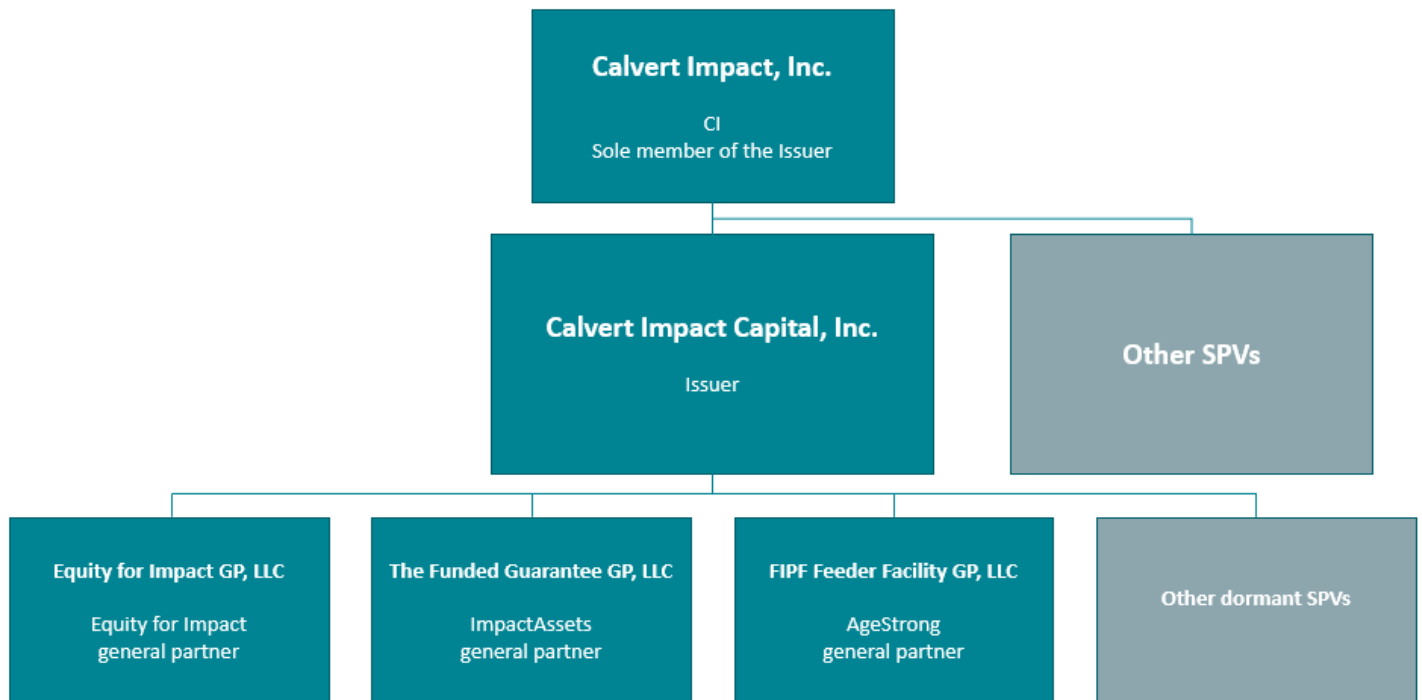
Calvert Impact, Inc.

CI
Sole member of the Issuer

Calvert Impact Capital, Inc.

Issuer

Other SPVs

Equity for Impact GP, LLC

Equity for Impact
general partner

The Funded Guarantee GP, LLC

ImpactAssets
general partner

FIPF Feeder Facility GP, LLC

AgeStrong
general partner

Other dormant SPVs